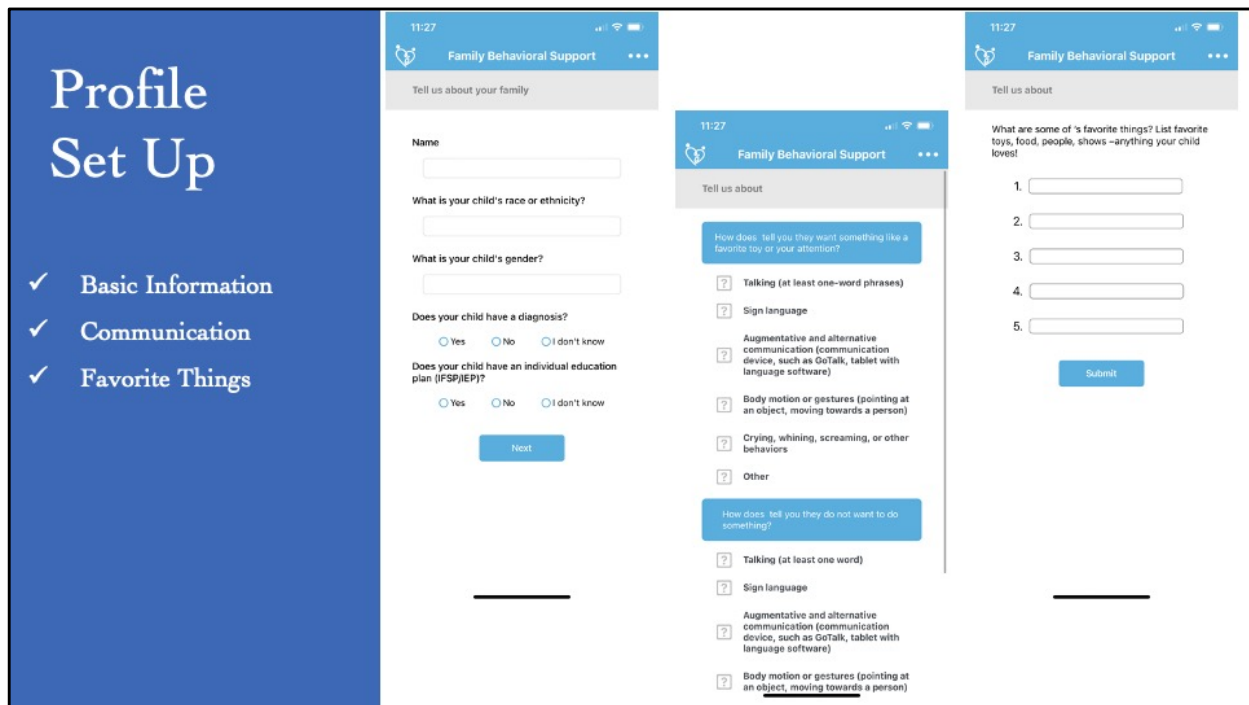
Profile Set Up

✓ Basic Information
✓ Communication
✓ Favorite Things

11:27

Family Behavioral Support •••

Tell us about your family

Name

What is your child's race or ethnicity?

What is your child's gender?

Does your child have a diagnosis?

Yes No I don't know

Does your child have an individual education plan (IFSP/IEP)?

Yes No I don't know

Next

11:27

Family Behavioral Support •••

Tell us about

How does tell you they want something like a favorite toy or your attention?

Talking (at least one-word phrases)

Sign language

Augmentative and alternative communication (communication device, such as GoTalk, tablet with language software)

Body motion or gestures (pointing at an object, moving towards a person)

Crying, whining, screaming, or other behaviors

Other

How does tell you they do not want to do something?

Talking (at least one word)

Sign language

Augmentative and alternative communication (communication device, such as GoTalk, tablet with language software)

Body motion or gestures (pointing at an object, moving towards a person)

11:27

Family Behavioral Support •••

Tell us about

What are some of 's favorite things? List favorite toys, food, people, shows –anything your child loves!

1.
2.
3.
4.
5.

Submit